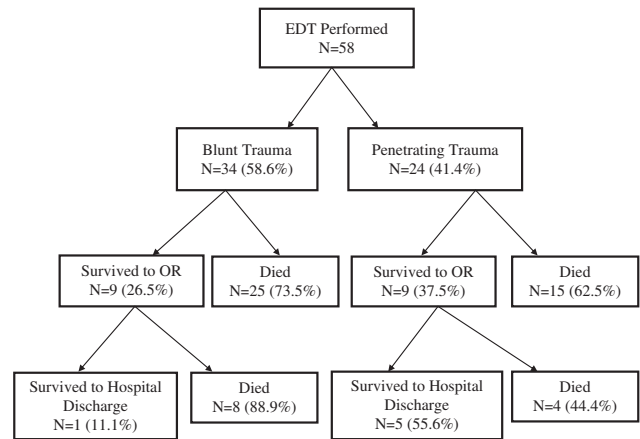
EDT Performed
N=58

Blunt Trauma
N=34 (58.6%)

Penetrating Trauma
N=24 (41.4%)

Survived to OR
N=9 (26.5%)

Died
N=25 (73.5%)

Survived to OR
N=9 (37.5%)

Died
N=15 (62.5%)

Survived to Hospital Discharge
N=1 (11.1%)

Died
N=8 (88.9%)

Survived to Hospital Discharge
N=5 (55.6%)

Died
N=4 (44.4%)